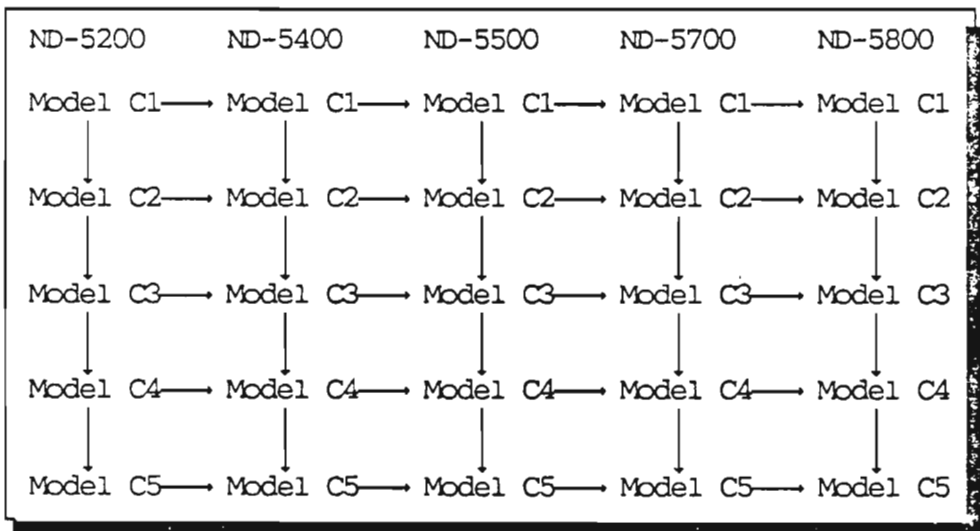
| ND-5200 | ND-5400 | ND-5500 | ND-5700 | ND-5800 |
|---|---|---|---|---|
| Model C1 | Model C1 | Model C1 | Model C1 | Model C1 |
| Model C2 | Model C2 | Model C2 | Model C2 | Model C2 |
| Model C3 | Model C3 | Model C3 | Model C3 | Model C3 |
| Model C4 | Model C4 | Model C4 | Model C4 | Model C4 |
| Model C5 | Model C5 | Model C5 | Model C5 | Model C5 |